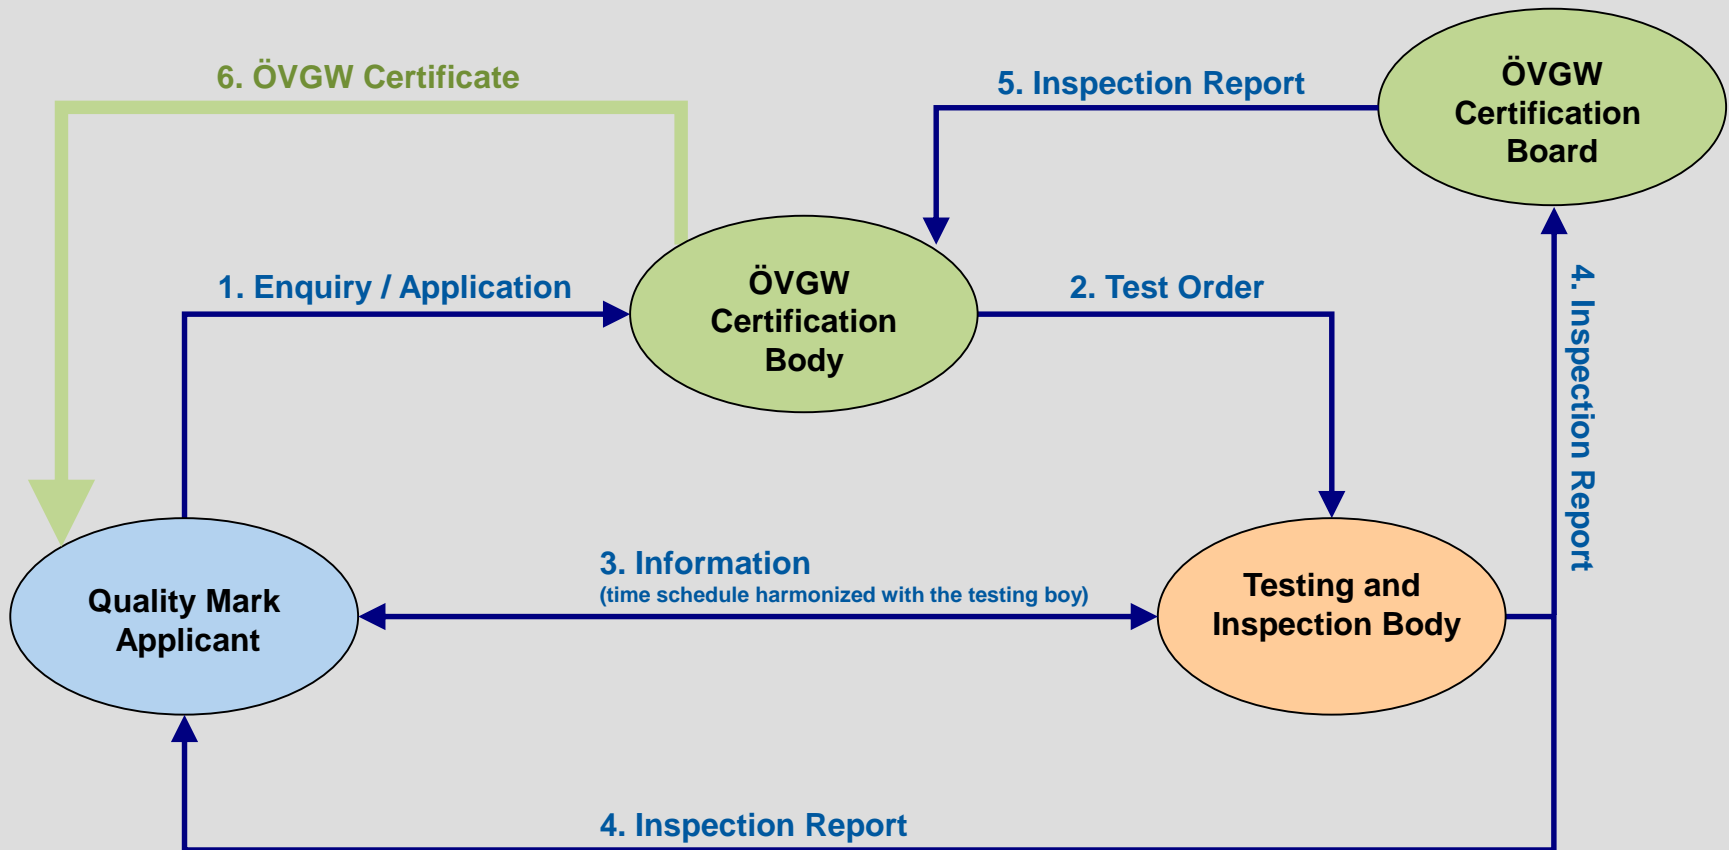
6. ÖVGW Certificate

5. Inspection Report

ÖVGW Certification Board

1. Enquiry / Application

ÖVGW Certification Body

2. Test Order

4. Inspection Report

3. Information
(time schedule harmonized with the testing boy)

Quality Mark Applicant

Testing and Inspection Body

4. Inspection Report